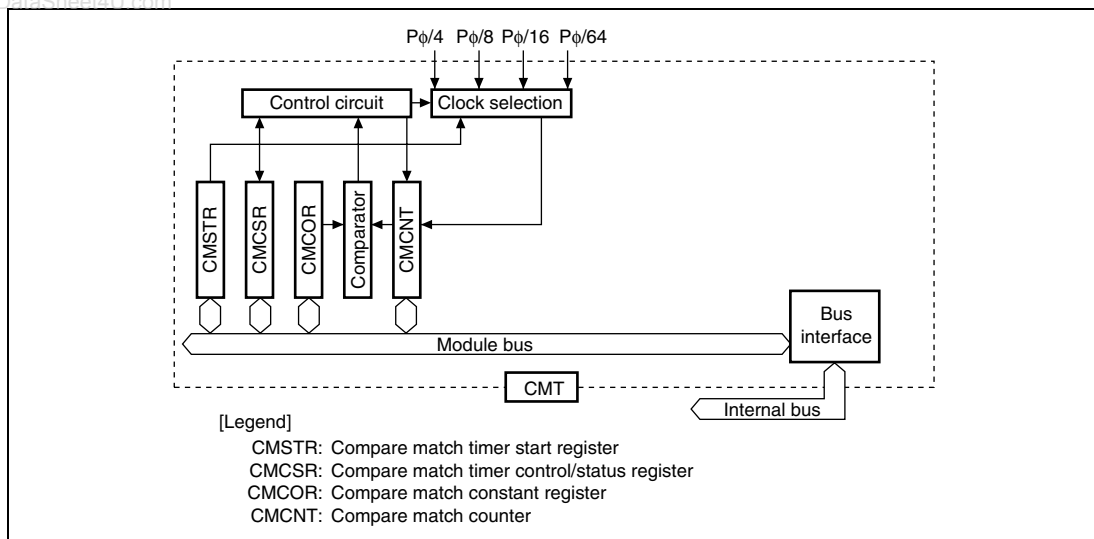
ataSheet4U.com

P$\phi$/4 P$\phi$/8 P$\phi$/16 P$\phi$/64

Control circuit

Clock selection

CMSTR

CMCSR

CMCOR

Comparator

CMCNT

Bus interface

Module bus

CMT

Internal bus

[Legend]

CMSTR: Compare match timer start register
CMCSR: Compare match timer control/status register
CMCOR: Compare match constant register
CMCNT: Compare match counter